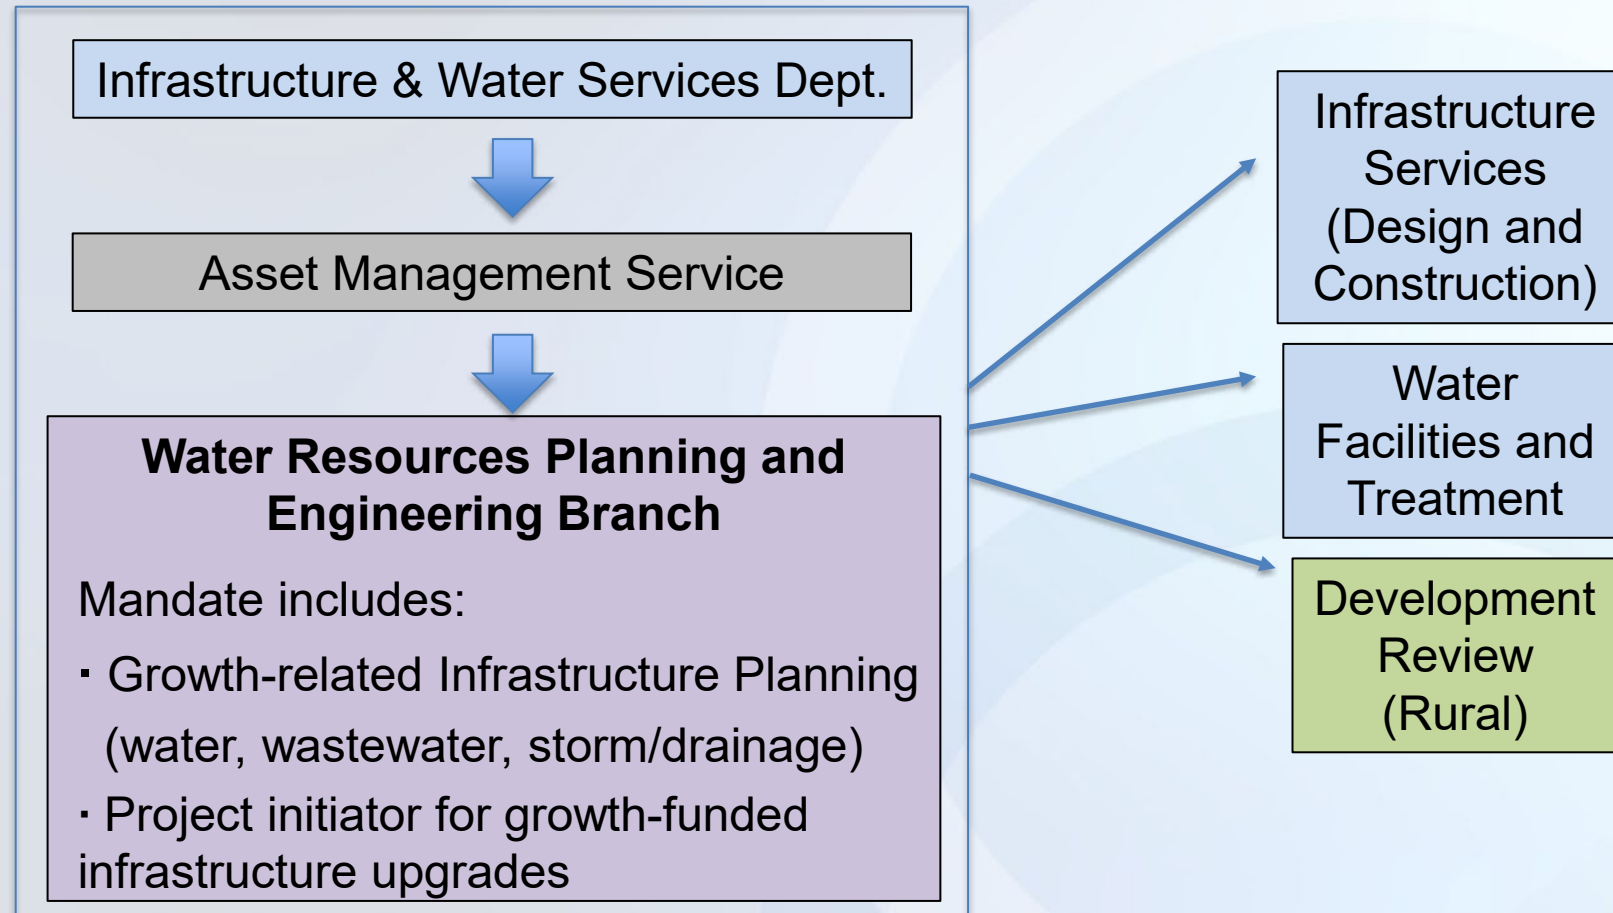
Infrastructure & Water Services Dept.

Asset Management Service

Water Resources Planning and Engineering Branch

Mandate includes:

· Growth-related Infrastructure Planning (water, wastewater, storm/drainage)

· Project initiator for growth-funded infrastructure upgrades

Infrastructure Services (Design and Construction)

Water Facilities and Treatment

Development Review (Rural)